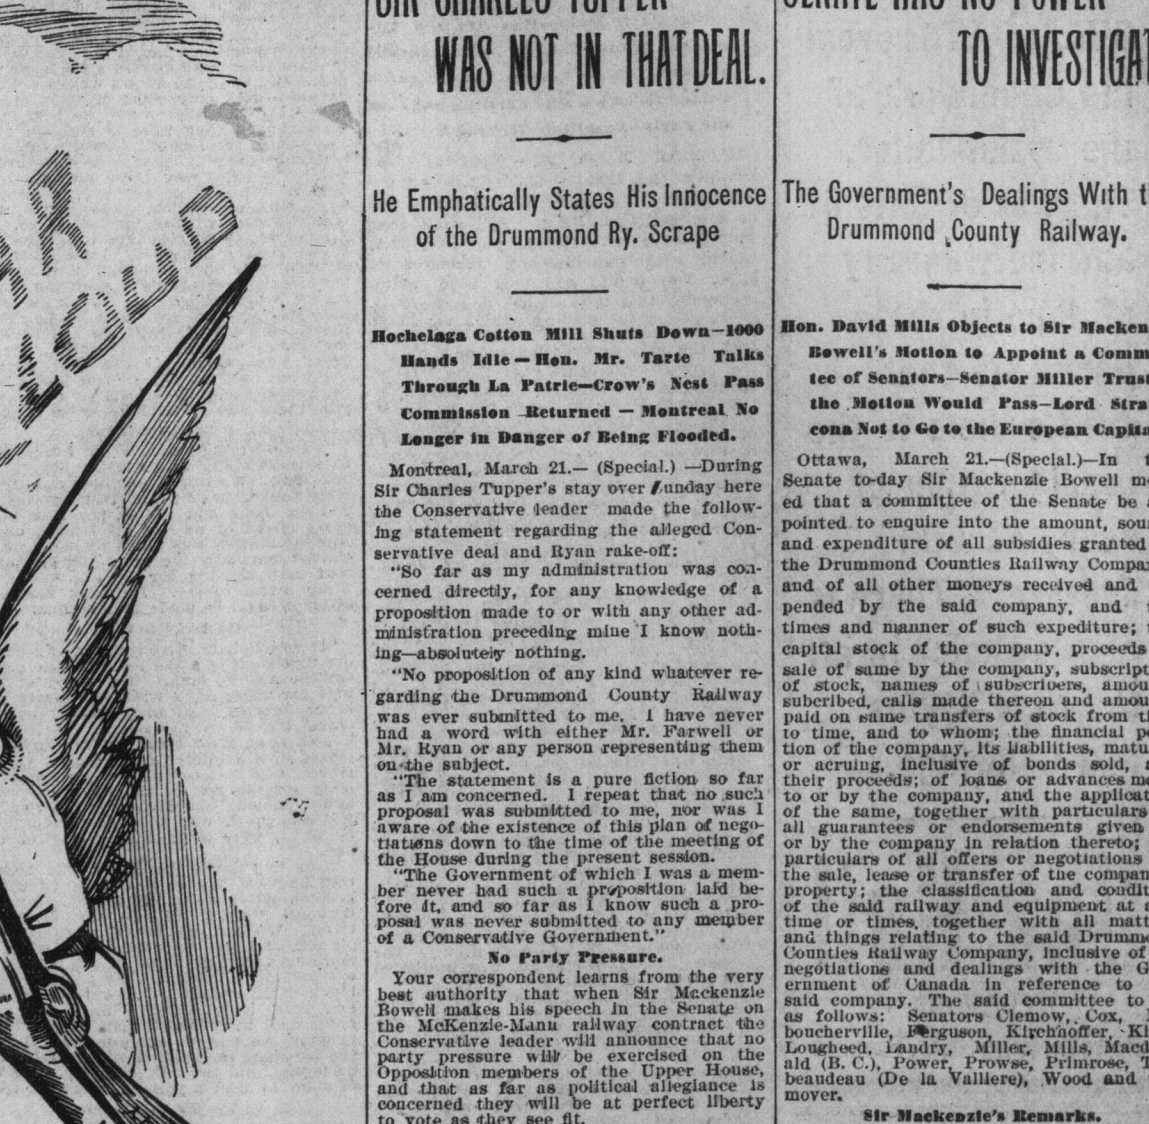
AR LOUD

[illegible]
WAS NOT IN THAT DEAL.

He Emphatically States His Innocence of the Drummond Ry. Scrape

Hochelaga Cotton Mill Shuts Down—1000 Hands Idle—Hon. Mr. Tarte Talks Through La Patrie—Crow's Nest Pass Commission Returned — Montreal No Longer in Danger of Being Flooded.

Montreal, March 21.— (Special.) —During Sir Charles Tupper's stay over Sunday here the Conservative leader made the following statement regarding the alleged Conservative deal and Ryan rake-off:

"So far as my administration was concerned directly, for any knowledge of a proposition made to or with any other administration preceding mine I know nothing—absolutely nothing.

"No proposition of any kind whatever regarding the Drummond County Railway was ever submitted to me. I have never had a word with either Mr. Farwell or Mr. Ryan or any person representing them on the subject.

"The statement is a pure fiction so far as I am concerned. I repeat that no such proposal was submitted to me, nor was I aware of the existence of this plan of negotiations down to the time of the meeting of the House during the present session.

"The Government of which I was a member never had such a proposition laid before it, and so far as I know such a proposal was never submitted to any member of a Conservative Government."

No Party Pressure.

Your correspondent learns from the very best authority that when Sir Mackenzie Bowell makes his speech in the Senate on the McKenzie-Mann railway contract the Conservative leader will announce that no party pressure will be exercised on the Opposition members of the Upper House, and that as far as political allegiance is concerned they will be at perfect liberty to vote as they see fit.

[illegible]
TO INVESTIGA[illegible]

The Government's Dealings With t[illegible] Drummond County Railway.

Hon. David Mills Objects to Sir Macken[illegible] Bowell's Motion to Appoint a Comm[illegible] tee of Senators—Senator Miller Trust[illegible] the Motion Would Pass—Lord Stra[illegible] cona Not to Go to the European Capita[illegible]

Ottawa, March 21.—(Special.)—In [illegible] Senate to-day Sir Mackenzie Bowell m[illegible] ed that a committee of the Senate be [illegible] pointed to enquire into the amount, sou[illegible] and expenditure of all subsidies granted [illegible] the Drummond Counties Railway Compa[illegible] and of all other moneys received and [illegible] pended by the said company, and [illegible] times and manner of such expediture; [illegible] capital stock of the company, proceeds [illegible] sale of same by the company, subscript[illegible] of stock, names of subscribers, amou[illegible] subcribed, calls made thereon and amou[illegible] paid on same transfers of stock from t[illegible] to time, and to whom; the financial p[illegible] tion of the company, its liabilities, matu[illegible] or acruing, inclusive of bonds sold, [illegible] their proceeds; of loans or advances m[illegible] to or by the company, and the applicat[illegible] of the same, together with particulars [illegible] all guarantees or endorsements given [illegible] or by the company in relation thereto; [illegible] particulars of all offers or negotiations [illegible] the sale, lease or transfer of the compan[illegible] property; the classification and condit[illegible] of the said railway and equipment at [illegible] time or times, together with all matt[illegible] and things relating to the said Drumm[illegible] Counties Railway Company, inclusive of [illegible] negotiations and dealings with the G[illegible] ernment of Canada in reference to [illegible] said company. The said committee to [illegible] as follows: Senators Clemow, Cox, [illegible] boucherville, Ferguson, Kirchhoffer, Ki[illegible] Lougheed, Landry, Miller, Mills, Macd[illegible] ald (B. C.), Power, Prowse, Primrose, T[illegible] beaudeau (De la Valliere), Wood and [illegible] mover.

Sir Mackenzie's Remarks.